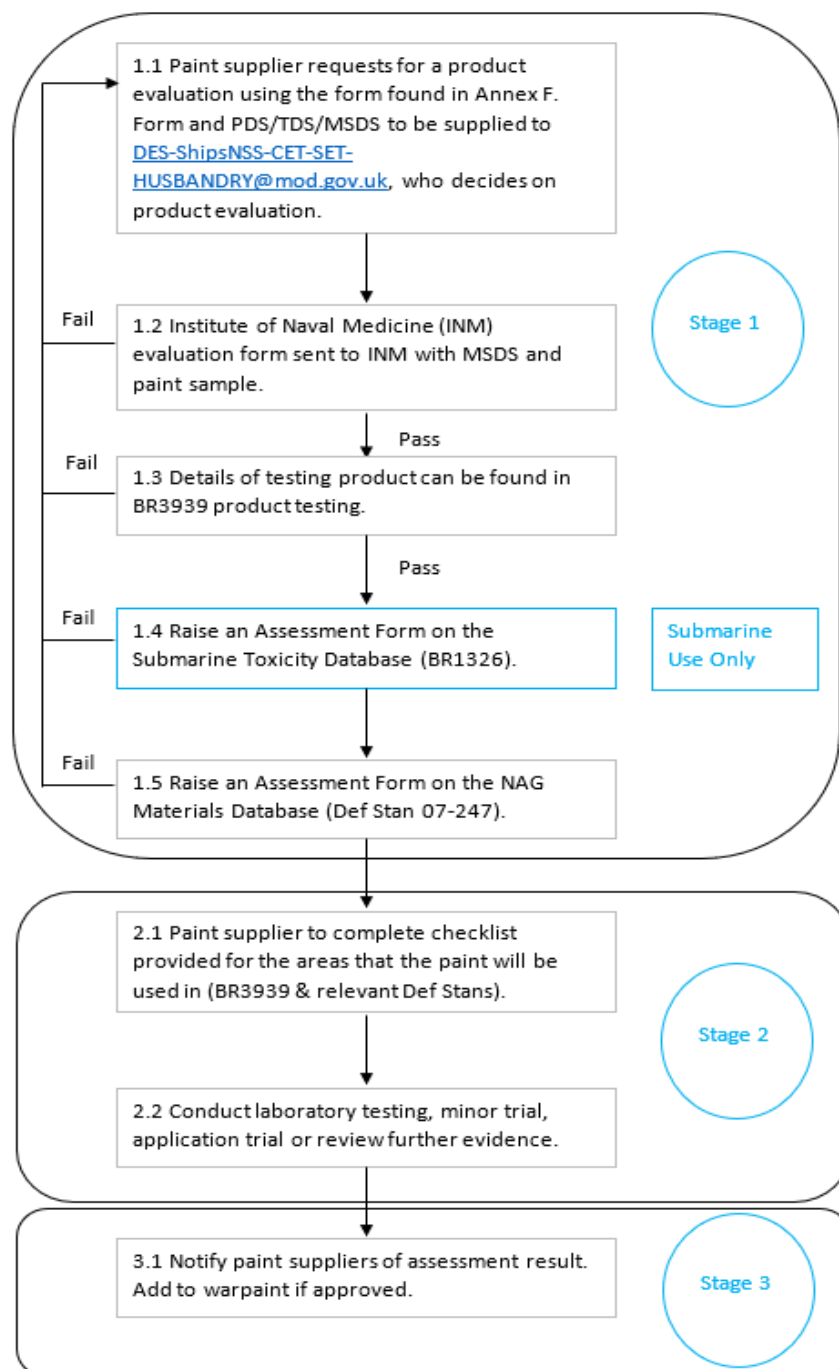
1.1 Paint supplier requests for a product evaluation using the form found in Annex F. Form and PDS/TDS/MSDS to be supplied to DES-ShipsNSS-CET-SET-HUSBANDRY@mod.gov.uk, who decides on product evaluation.

Fail

1.2 Institute of Naval Medicine (INM) evaluation form sent to INM with MSDS and paint sample.

Stage 1

Pass

Fail

1.3 Details of testing product can be found in BR3939 product testing.

Pass

Fail

1.4 Raise an Assessment Form on the Submarine Toxicity Database (BR1326).

Submarine Use Only

Fail

1.5 Raise an Assessment Form on the NAG Materials Database (Def Stan 07-247).

2.1 Paint supplier to complete checklist provided for the areas that the paint will be used in (BR3939 & relevant Def Stans).

Stage 2

2.2 Conduct laboratory testing, minor trial, application trial or review further evidence.

3.1 Notify paint suppliers of assessment result. Add to warpaint if approved.

Stage 3